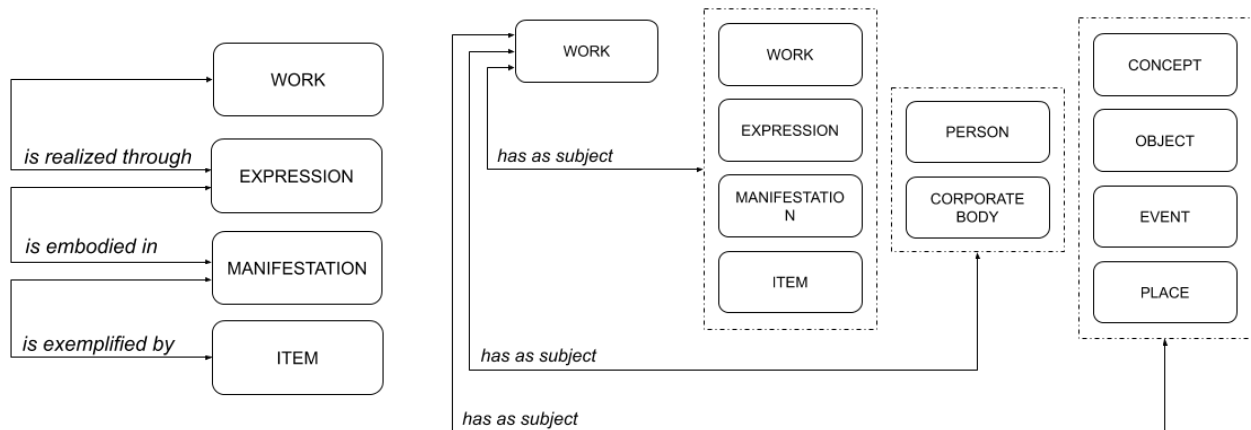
WORK

is realized through

EXPRESSION

is embodied in

MANIFESTATION

is exemplified by

ITEM

WORK

has as subject

WORK

EXPRESSION

MANIFESTATIO N

ITEM

PERSON

CORPORATE BODY

CONCEPT

OBJECT

EVENT

PLACE

has as subject

has as subject